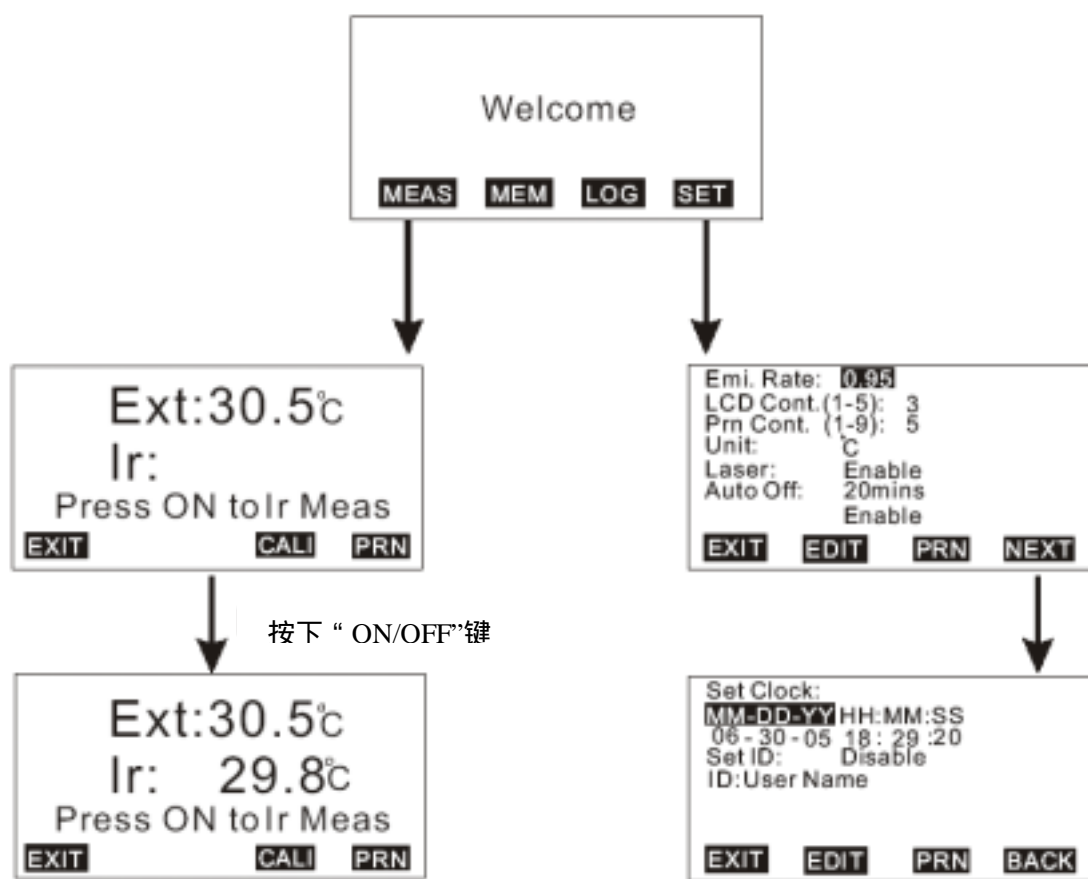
Welcome

MEAS MEM LOG SET

Ext:30.5℃
Ir:
Press ON to Ir Meas
EXIT CALI PRN

按下 " ON/OFF"键

Ext:30.5℃
Ir: 29.8℃
Press ON to Ir Meas
EXIT CALI PRN

Emi. Rate: 0.95
LCD Cont.(1-5): 3
Prn Cont. (1-9): 5
Unit: ℃
Laser: Enable
Auto Off: 20mins
Enable
EXIT EDIT PRN NEXT

Set Clock:
MM-DD-YY HH:MM:SS
06 - 30 - 05 18 : 29 :20
Set ID: Disable
ID:User Name
EXIT EDIT PRN BACK